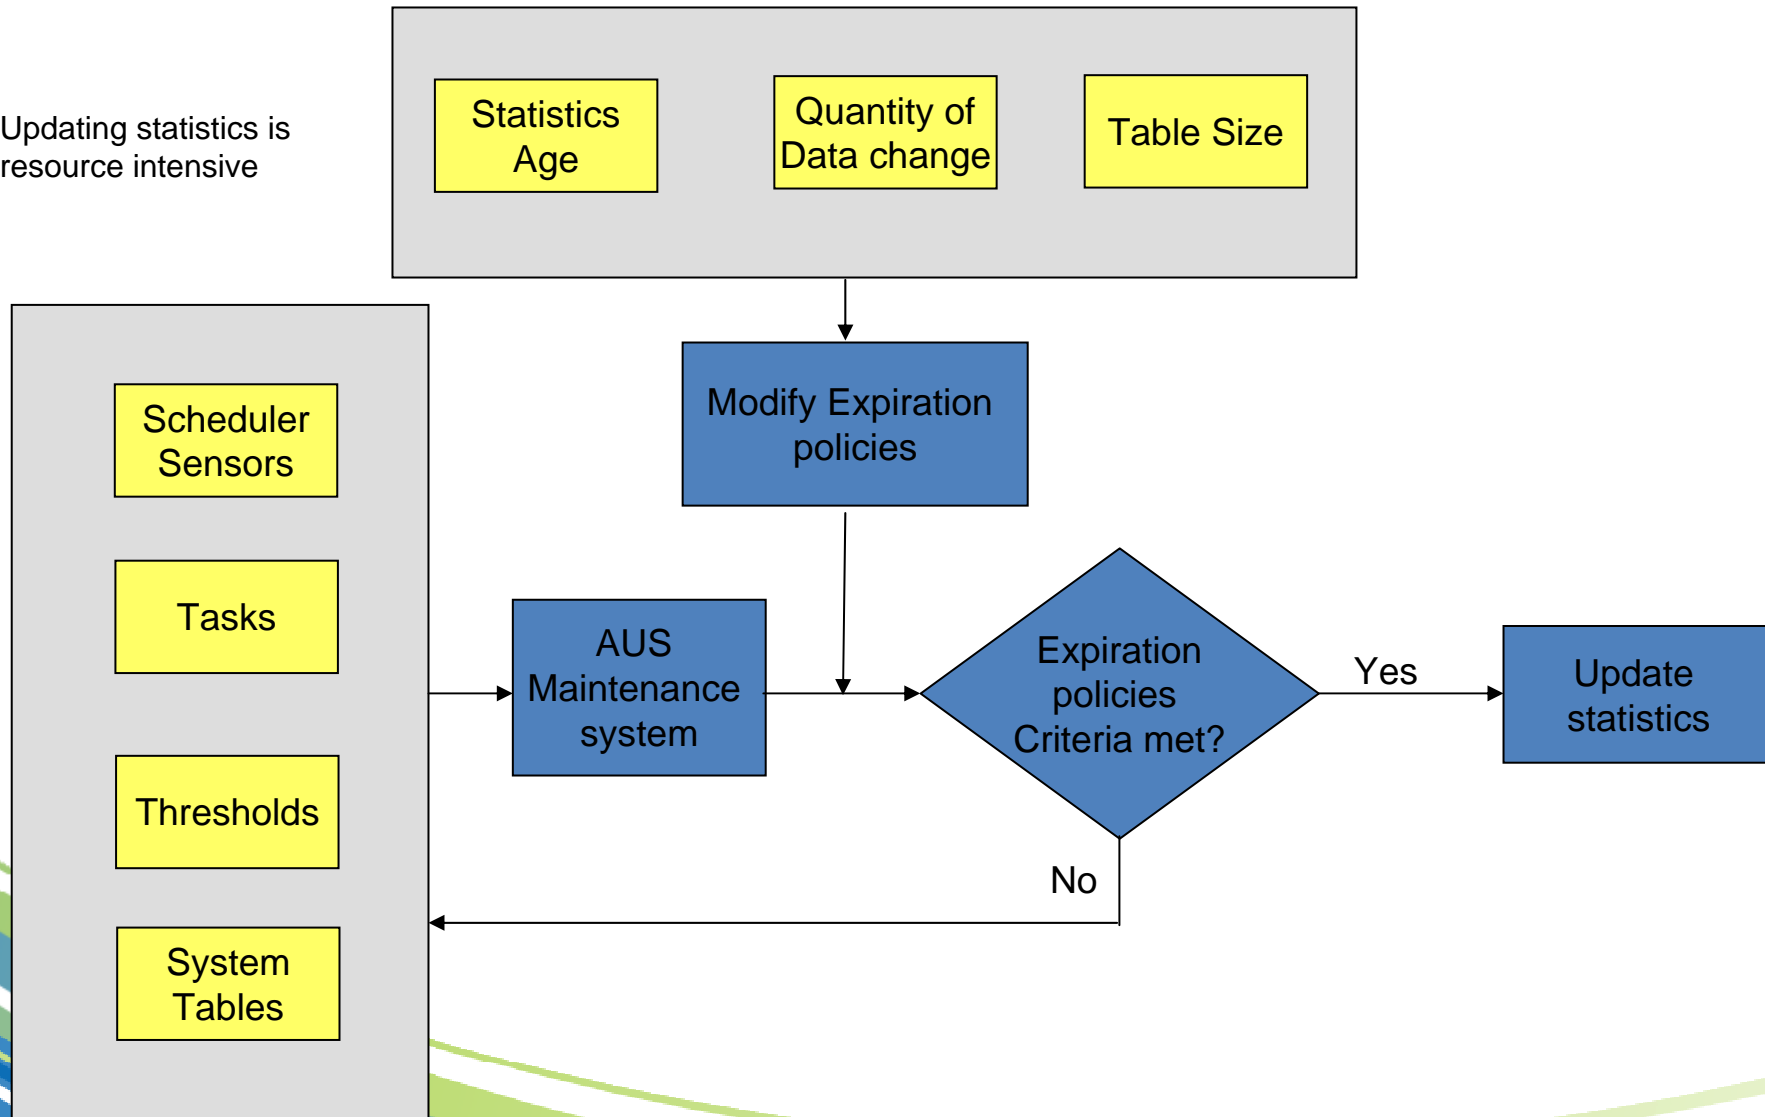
Updating statistics is resource intensive

Statistics Age

Quantity of Data change

Table Size

Modify Expiration policies

Scheduler Sensors

Tasks

Thresholds

System Tables

AUS Maintenance system

Expiration policies Criteria met?

Yes

Update statistics

No